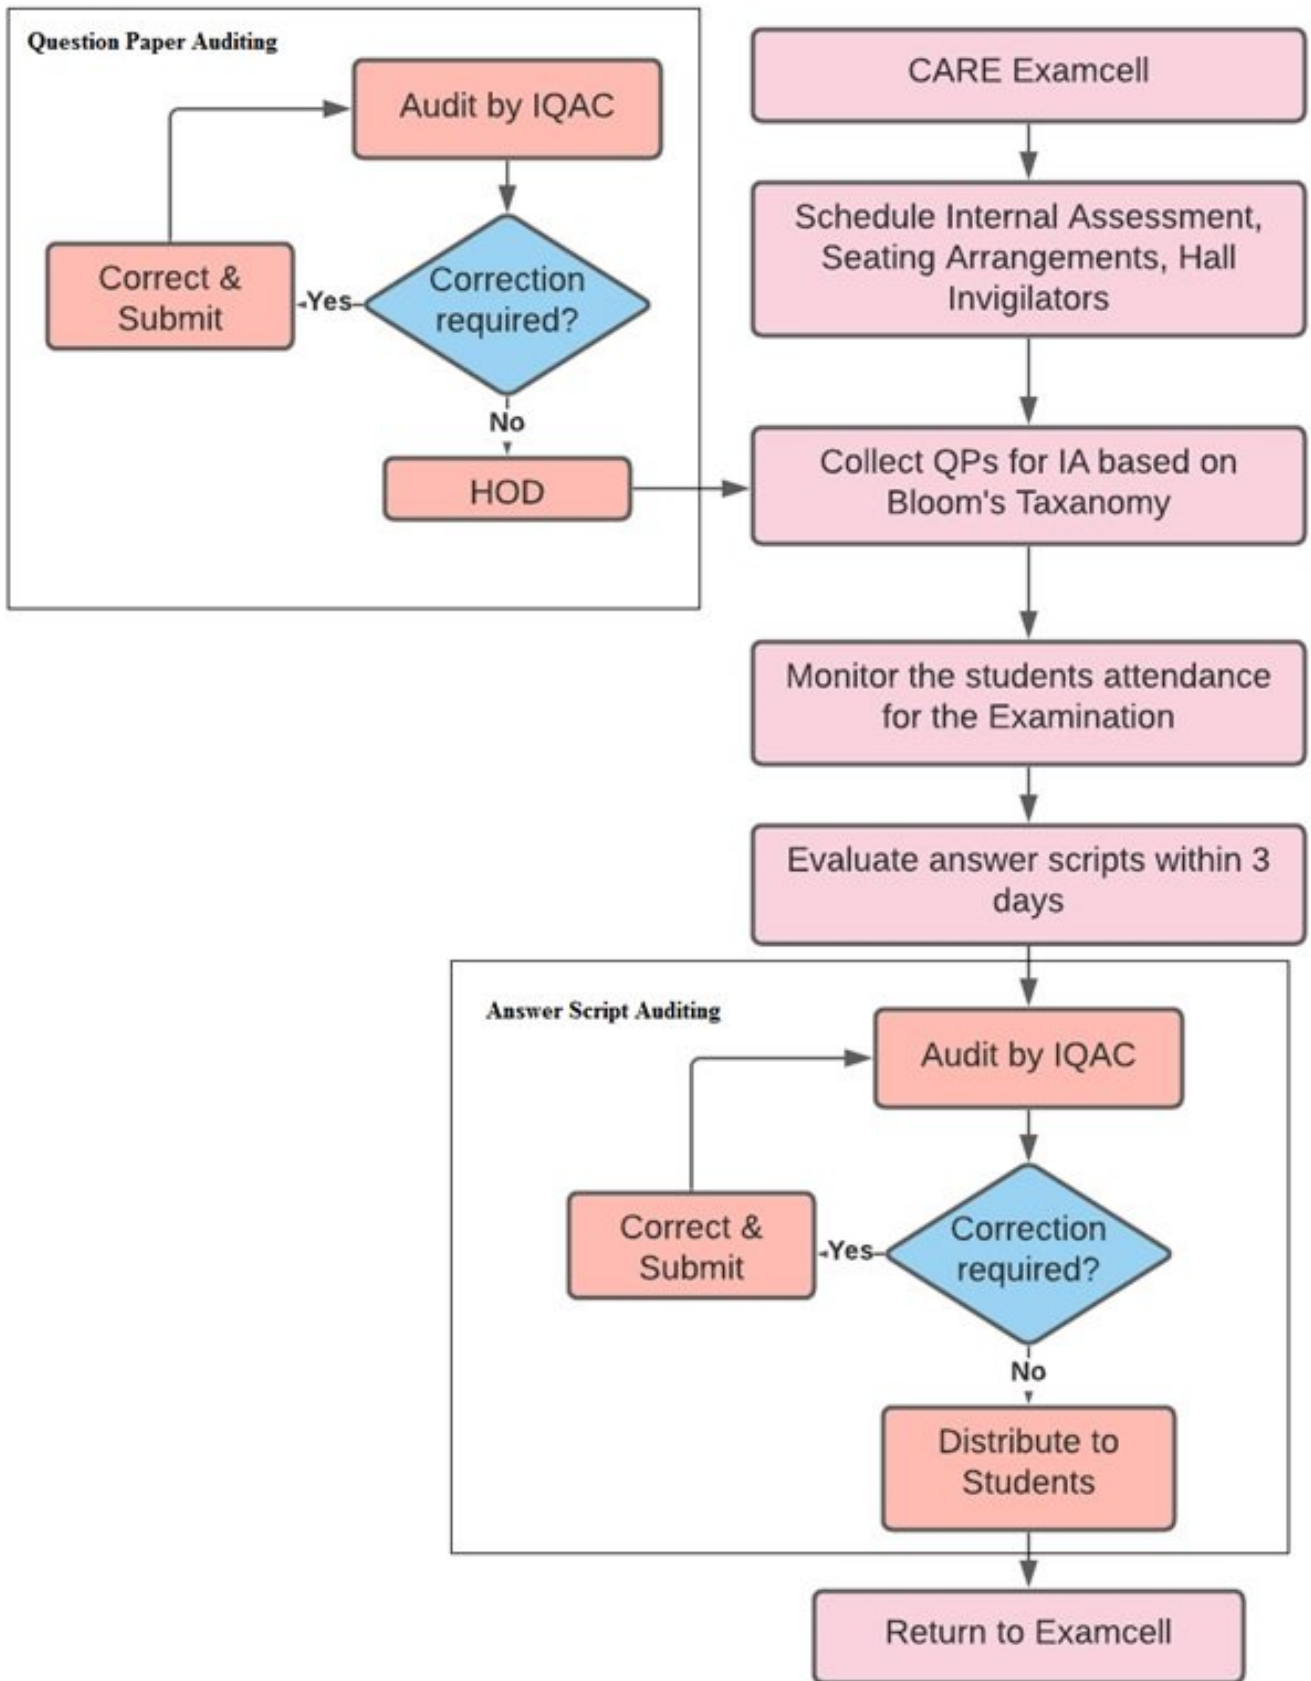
Question Paper Auditing

Audit by IQAC

Correction required?

Yes

Correct & Submit

No

HOD

CARE Examcell

Schedule Internal Assessment, Seating Arrangements, Hall Invigilators

Collect QPs for IA based on Bloom's Taxanomy

Monitor the students attendance for the Examination

Evaluate answer scripts within 3 days

Answer Script Auditing

Audit by IQAC

Correction required?

Yes

Correct & Submit

No

Distribute to Students

Return to Examcell